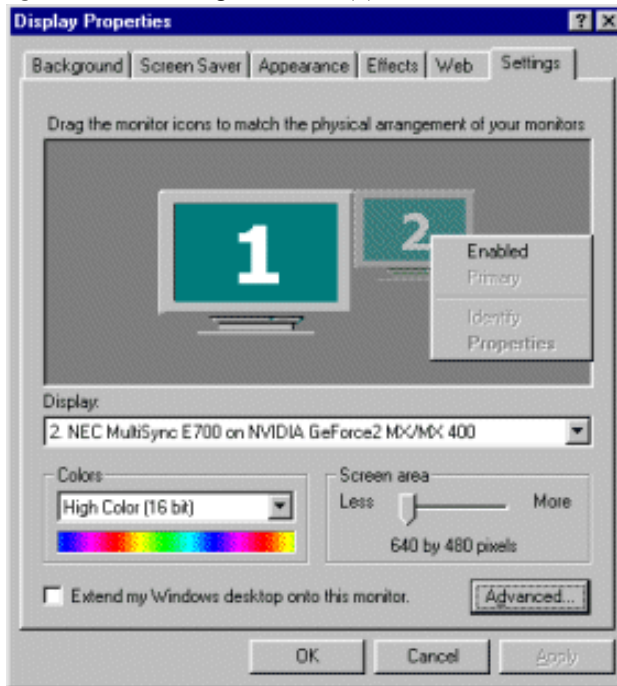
Display Properties

? X

Background | Screen Saver | Appearance | Effects | Web | Settings

Drag the monitor icons to match the physical arrangement of your monitors

1

2

Enabled
Primary
Identify
Properties

Display:

2. NEC MultiSync E700 on NVIDIA GeForce2 MX/MX 400

Colors

High Color (16 bit)

Screen area

Less

More

640 by 480 pixels

Extend my Windows desktop onto this monitor.

Advanced...

OK

Cancel

Apply